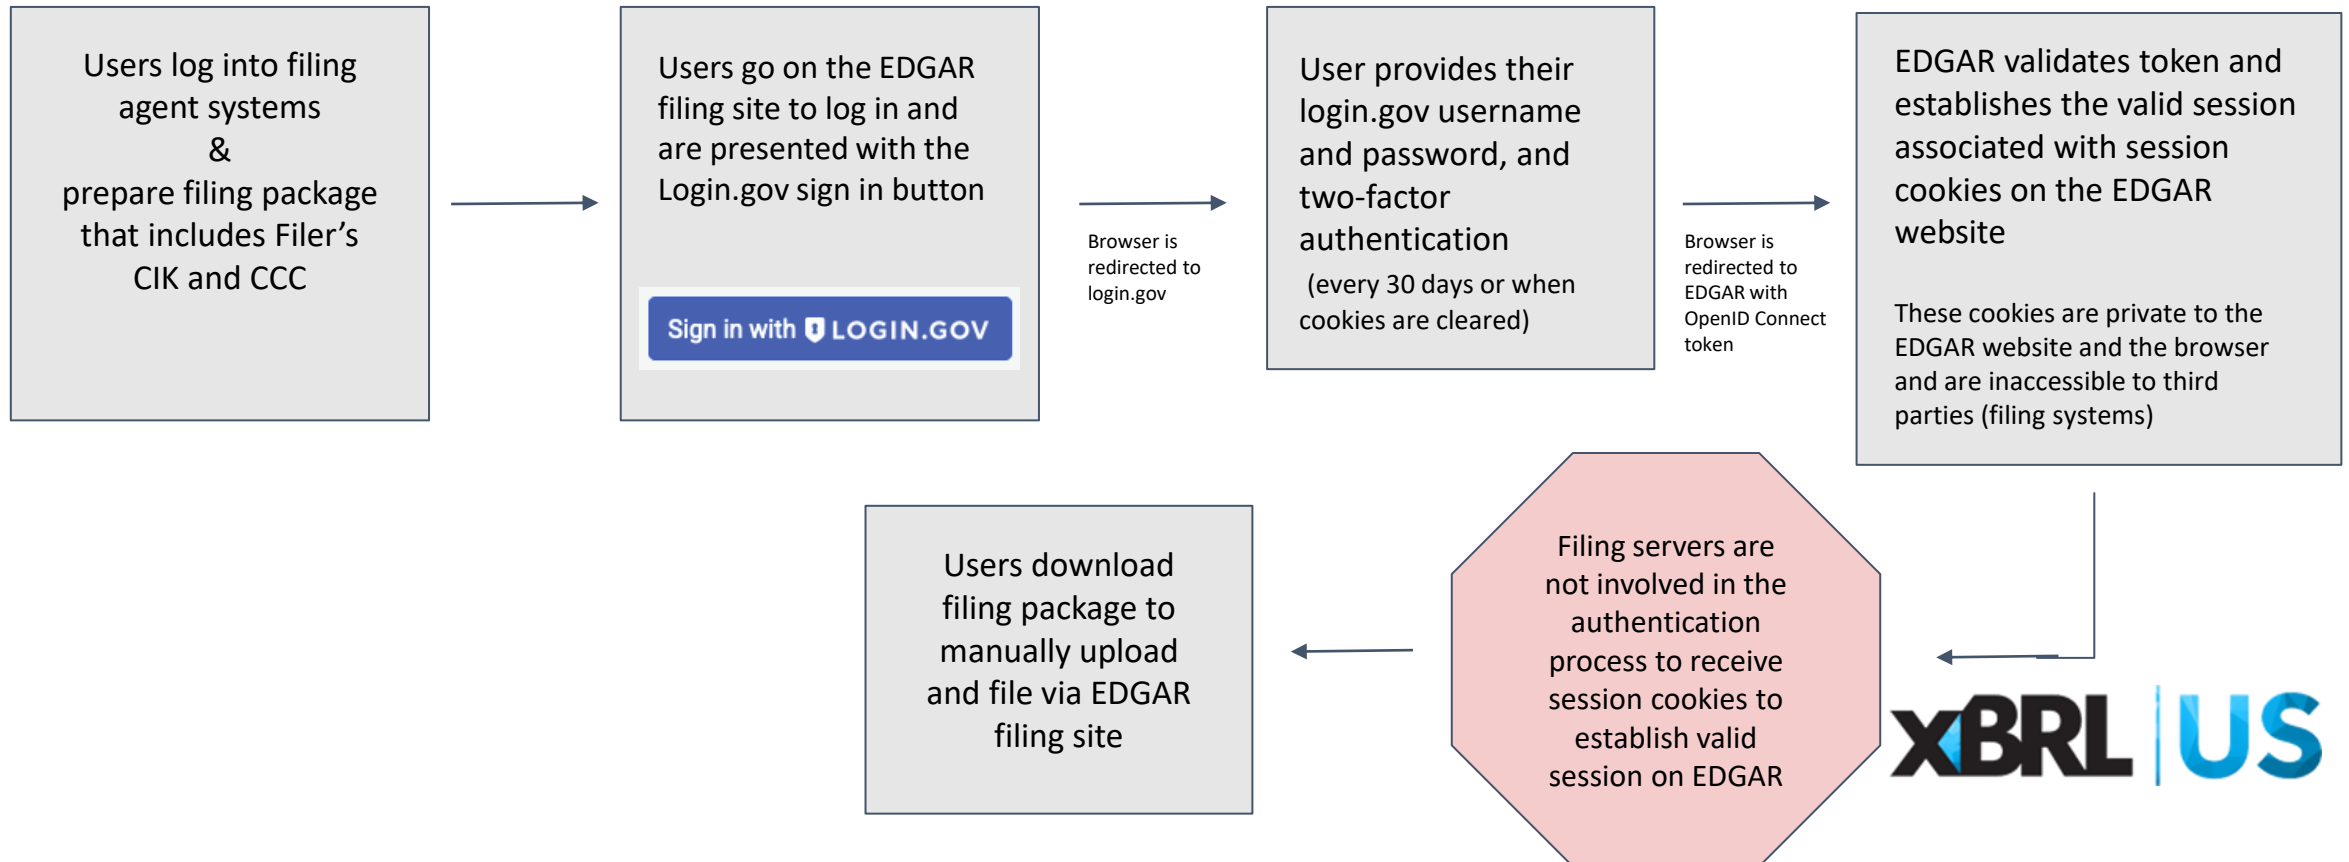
Users log into filing agent systems
&
prepare filing package that includes Filer’s CIK and CCC

Users go on the EDGAR filing site to log in and are presented with the Login.gov sign in button

Sign in with LOGIN.GOV

Browser is redirected to login.gov

User provides their login.gov username and password, and two-factor authentication

(every 30 days or when cookies are cleared)

Browser is redirected to EDGAR with OpenID Connect token

EDGAR validates token and establishes the valid session associated with session cookies on the EDGAR website

These cookies are private to the EDGAR website and the browser and are inaccessible to third parties (filing systems)

Filing servers are not involved in the authentication process to receive session cookies to establish valid session on EDGAR

Users download filing package to manually upload and file via EDGAR filing site

XBRL US